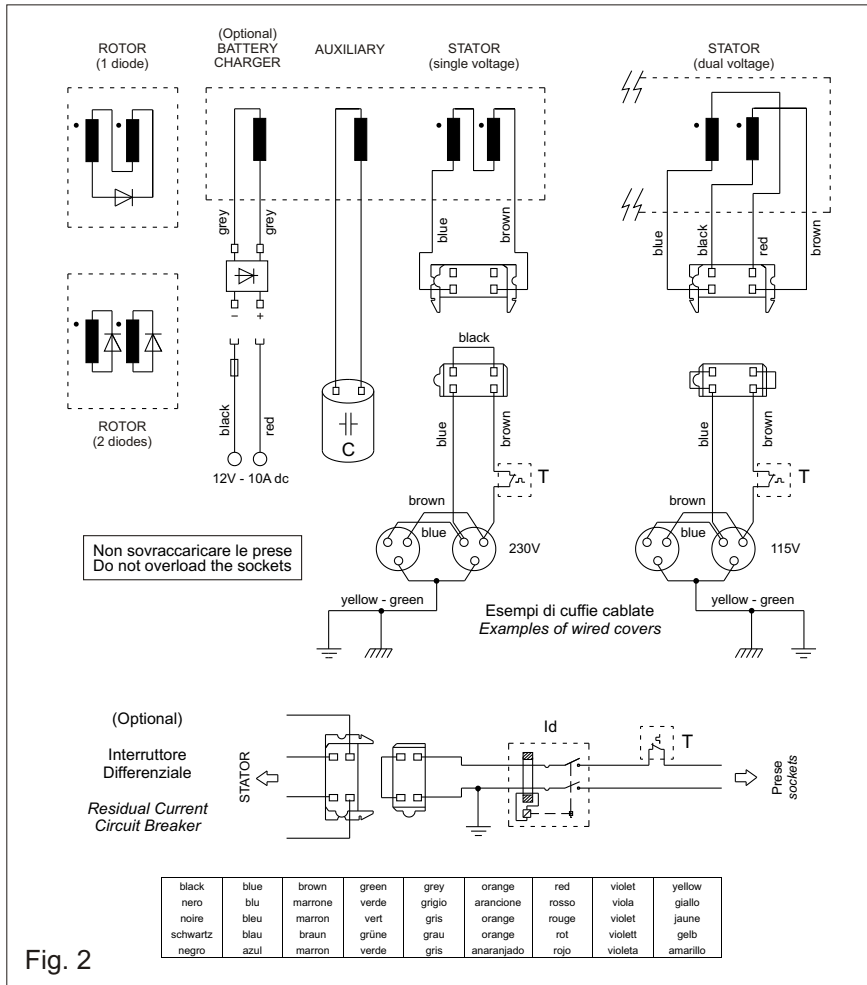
ROTOR
(1 diode)

(Optional)
BATTERY
CHARGER

AUXILIARY

STATOR
(single voltage)

STATOR
(dual voltage)

grey grey

blue brown

blue black red brown

- +

black red

C

12V - 10A dc

ROTOR
(2 diodes)

black

blue brown

blue brown

T

T

brown

blue

230V

brown

blue

115V

Non sovraccaricare le prese
Do not overload the sockets

yellow - green

Esempi di cuffie cablate
*Examples of wired covers*

yellow - green

(Optional)

Interruttore
Differenziale

*Residual Current
Circuit Breaker*

STATOR

Id

T

Prese
*sockets*

| black | blue | brown | green | grey | orange | red | violet | yellow |
|---|---|---|---|---|---|---|---|---|
| nero | blu | marrone | verde | grigio | arancione | rosso | viola | giallo |
| noire | bleu | marron | vert | gris | orange | rouge | violet | jaune |
| schwartz | blau | braun | grüne | grau | orange | rot | violett | gelb |
| negro | azul | marron | verde | gris | anaranjado | rojo | violeta | amarillo |

Fig. 2